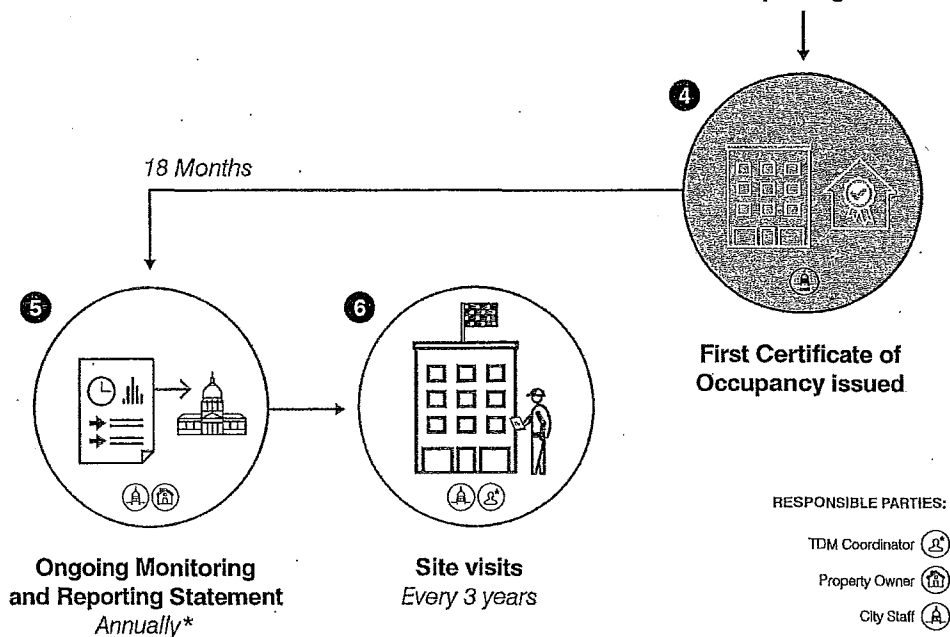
4

18 Months

First Certificate of Occupancy issued

5

Ongoing Monitoring and Reporting Statement
Annually*

6

Site visits
Every 3 years

RESPONSIBLE PARTIES:

TDM Coordinator

Property Owner

City Staff